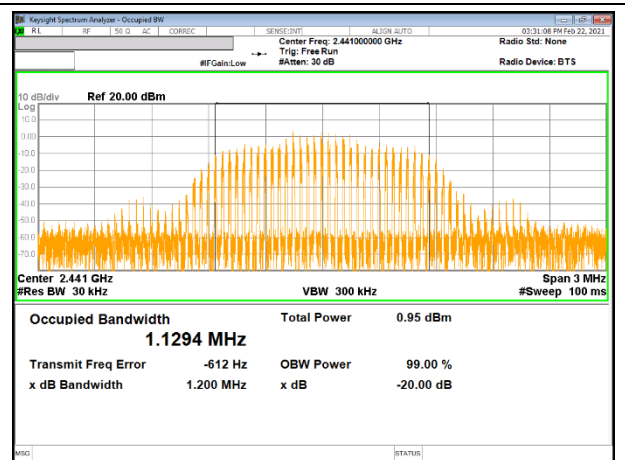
Keysight Spectrum Analyzer - Occupied BW

RL | RF | 50 Ω AC | CORREC | SENSE:INT | ALIGN AUTO | 03:31:08 PM Feb 22, 2021

Center Freq: 2.441000000 GHz
Trig: Free Run
#Atten: 30 dB
#IFGain:Low

Radio Std: None

Radio Device: BTS

10 dB/div Ref 20.00 dBm
Log
10.0
0.00
-10.0
-20.0
-30.0
-40.0
-50.0
-60.0
-70.0

Center 2.441 GHz
#Res BW 30 kHz
VBW 300 kHz
Span 3 MHz
#Sweep 100 ms

Occupied Bandwidth
1.1294 MHz

Total Power 0.95 dBm

Transmit Freq Error -612 Hz
OBW Power 99.00 %

x dB Bandwidth 1.200 MHz
x dB -20.00 dB

MSG
STATUS